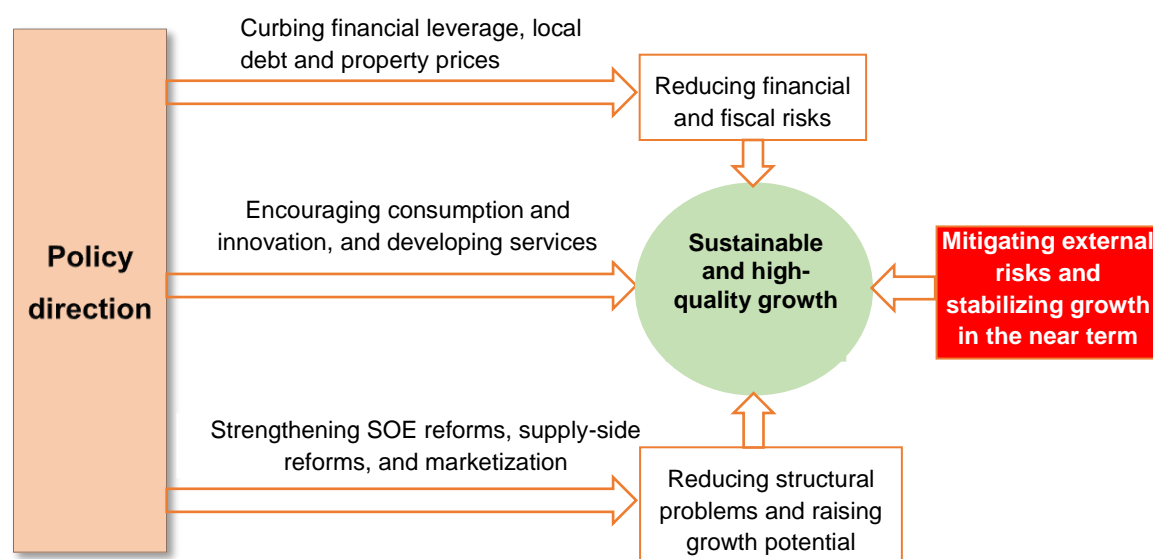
Policy direction

Curbing financial leverage, local debt and property prices

Reducing financial and fiscal risks

Encouraging consumption and innovation, and developing services

Sustainable and high-quality growth

Mitigating external risks and stabilizing growth in the near term

Strengthening SOE reforms, supply-side reforms, and marketization

Reducing structural problems and raising growth potential